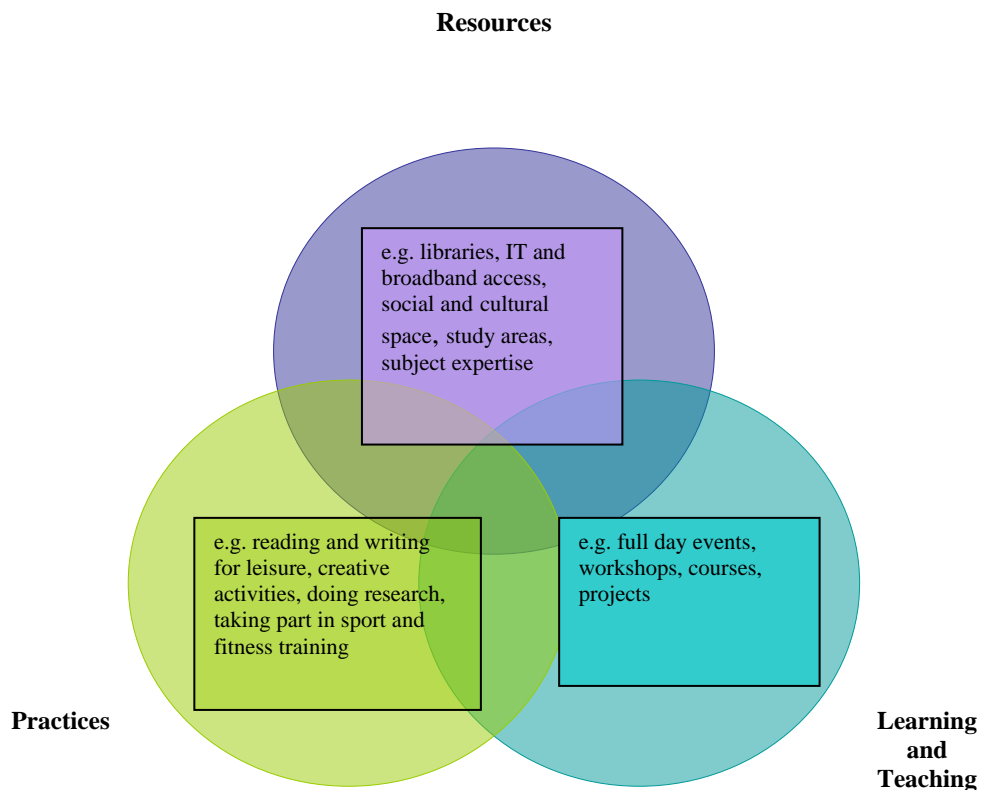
Resources

e.g. libraries, IT and broadband access, social and cultural space, study areas, subject expertise

e.g. reading and writing for leisure, creative activities, doing research, taking part in sport and fitness training

e.g. full day events, workshops, courses, projects

Practices

Learning and Teaching